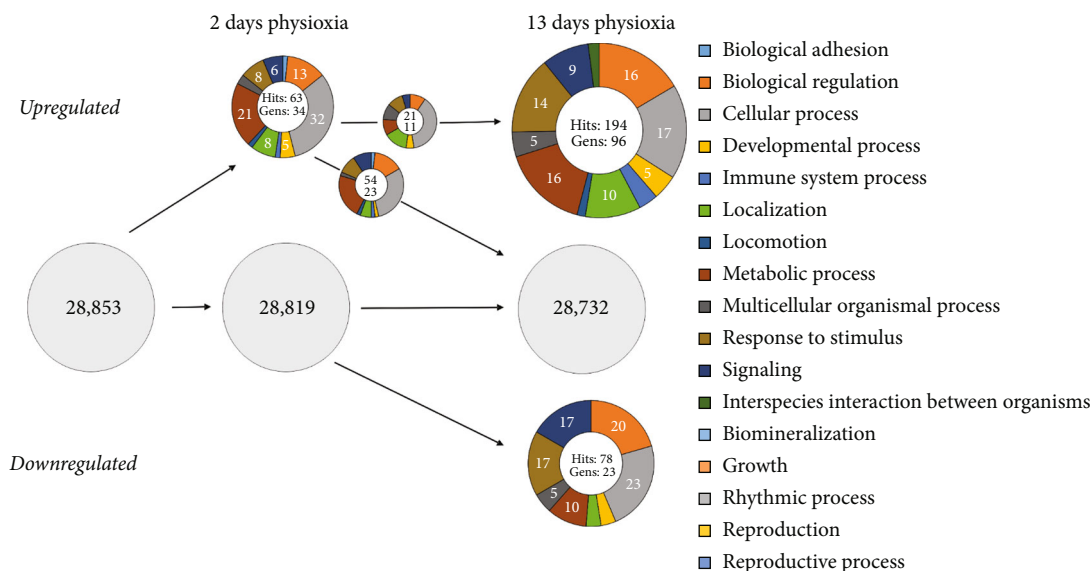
2 days physioxia

13 days physioxia

Upregulated

Downregulated

6
13
8
21
Hits: 63
Gens: 34
32
8
5

21
11

54
23

9
16
14
Hits: 194
Gens: 96
17
5
16
5
10

28,853

28,819

28,732

17
20
17
Hits: 78
Gens: 23
23
5
10

Biological adhesion
Biological regulation
Cellular process
Developmental process
Immune system process
Localization
Locomotion
Metabolic process
Multicellular organismal process
Response to stimulus
Signaling
Interspecies interaction between organisms
Biomineralization
Growth
Rhythmic process
Reproduction
Reproductive process